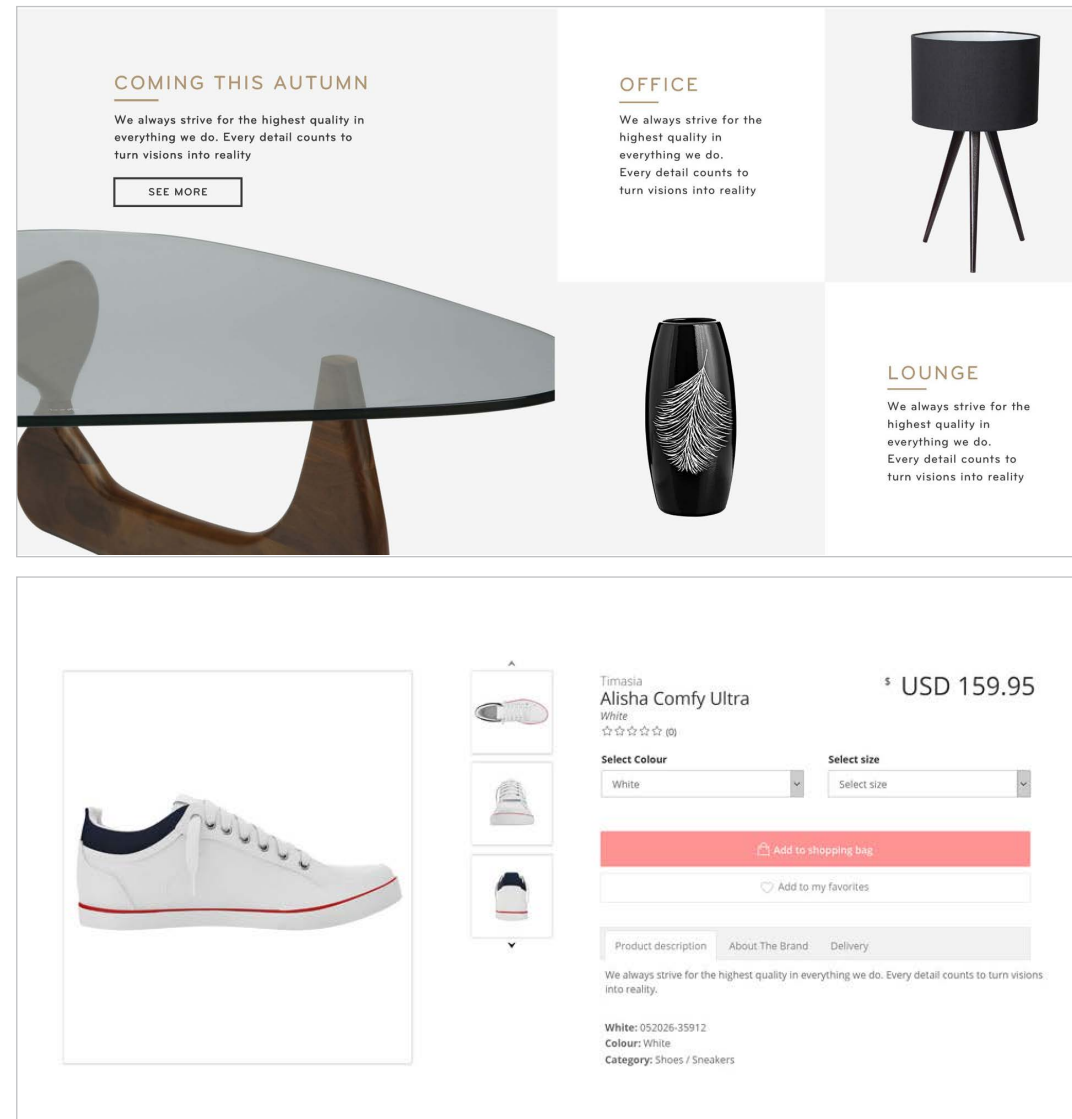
COMING THIS AUTUMN

We always strive for the highest quality in everything we do. Every detail counts to turn visions into reality

SEE MORE

OFFICE

We always strive for the highest quality in everything we do. Every detail counts to turn visions into reality

LOUNGE

We always strive for the highest quality in everything we do. Every detail counts to turn visions into reality

Timasia
Alisha Comfy Ultra
White
☆☆☆☆☆ (0)

$ USD 159.95

Select Colour
White

Select size
Select size

Add to shopping bag

Add to my favorites

Product description | About The Brand | Delivery

We always strive for the highest quality in everything we do. Every detail counts to turn visions into reality.

White: 052026-35912
Colour: White
Category: Shoes / Sneakers